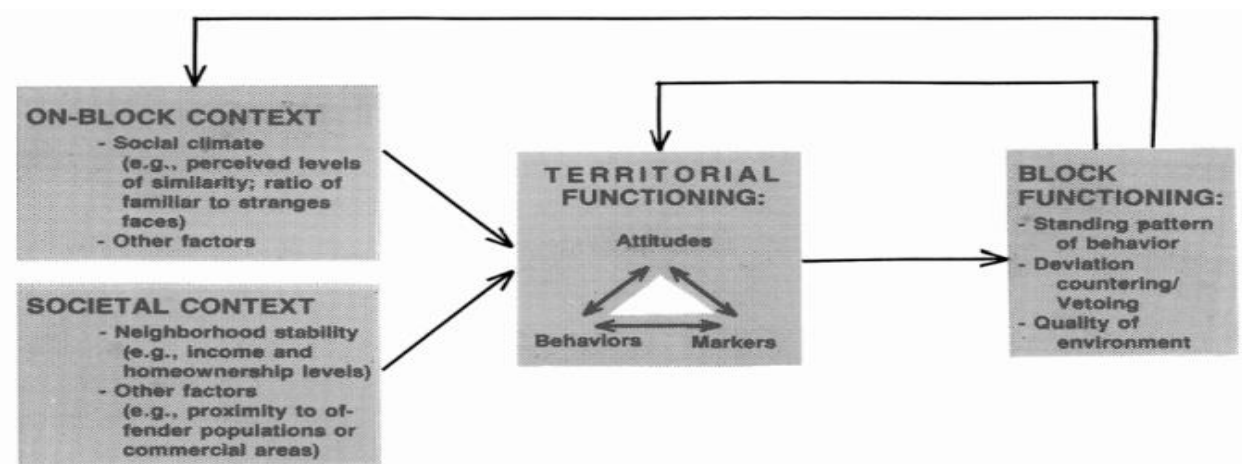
ON-BLOCK CONTEXT
- Social climate (e.g., perceived levels of similarity; ratio of familiar to stranges faces)
- Other factors

SOCIETAL CONTEXT
- Neighborhood stability (e.g., income and homeownership levels)
- Other factors (e.g., proximity to offender populations or commercial areas)

TERRITORIAL FUNCTIONING:
Attitudes
Behaviors
Markers

BLOCK FUNCTIONING:
- Standing pattern of behavior
- Deviation countering/ Vetoing
- Quality of environment